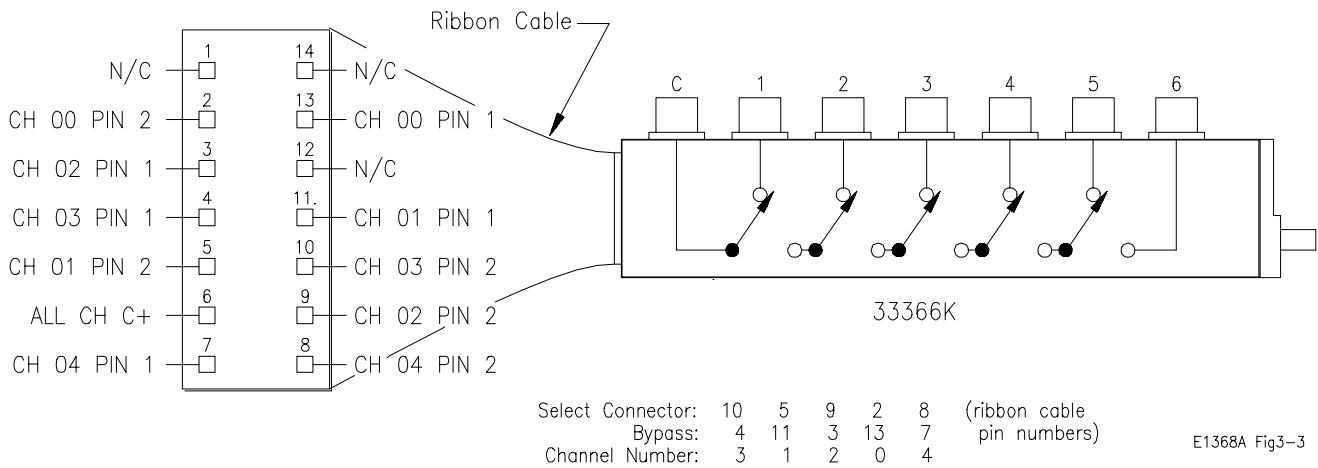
Ribbon Cable

N/C 1
CH 00 PIN 2 2
CH 02 PIN 1 3
CH 03 PIN 1 4
CH 01 PIN 2 5
ALL CH C+ 6
CH 04 PIN 1 7

14 N/C
13 CH 00 PIN 1
12 N/C
11. CH 01 PIN 1
10 CH 03 PIN 2
9 CH 02 PIN 2
8 CH 04 PIN 2

C 1 2 3 4 5 6

33366K

| | | | | | | |
|---|---|---|---|---|---|---|
| Select Connector: | 10 | 5 | 9 | 2 | 8 | (ribbon cable |
| Bypass: | 4 | 11 | 3 | 13 | 7 | pin numbers) |
| Channel Number: | 3 | 1 | 2 | 0 | 4 | |

E1368A Fig3-3